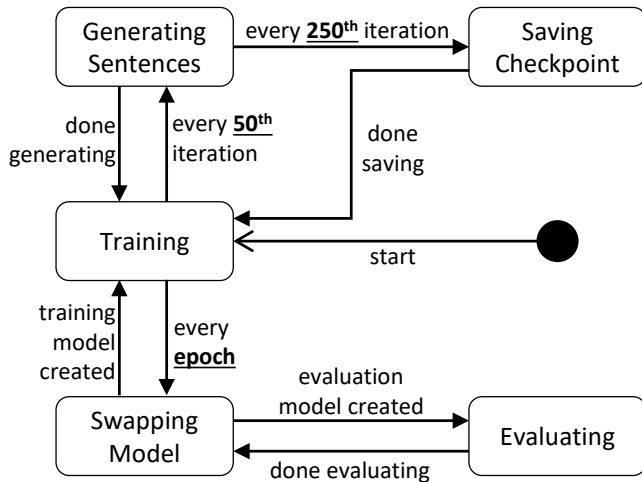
Generating Sentences

every **250th** iteration

Saving Checkpoint

done generating

every **50th** iteration

done saving

Training

start

training model created

every **epoch**

Swapping Model

evaluation model created

Evaluating

done evaluating